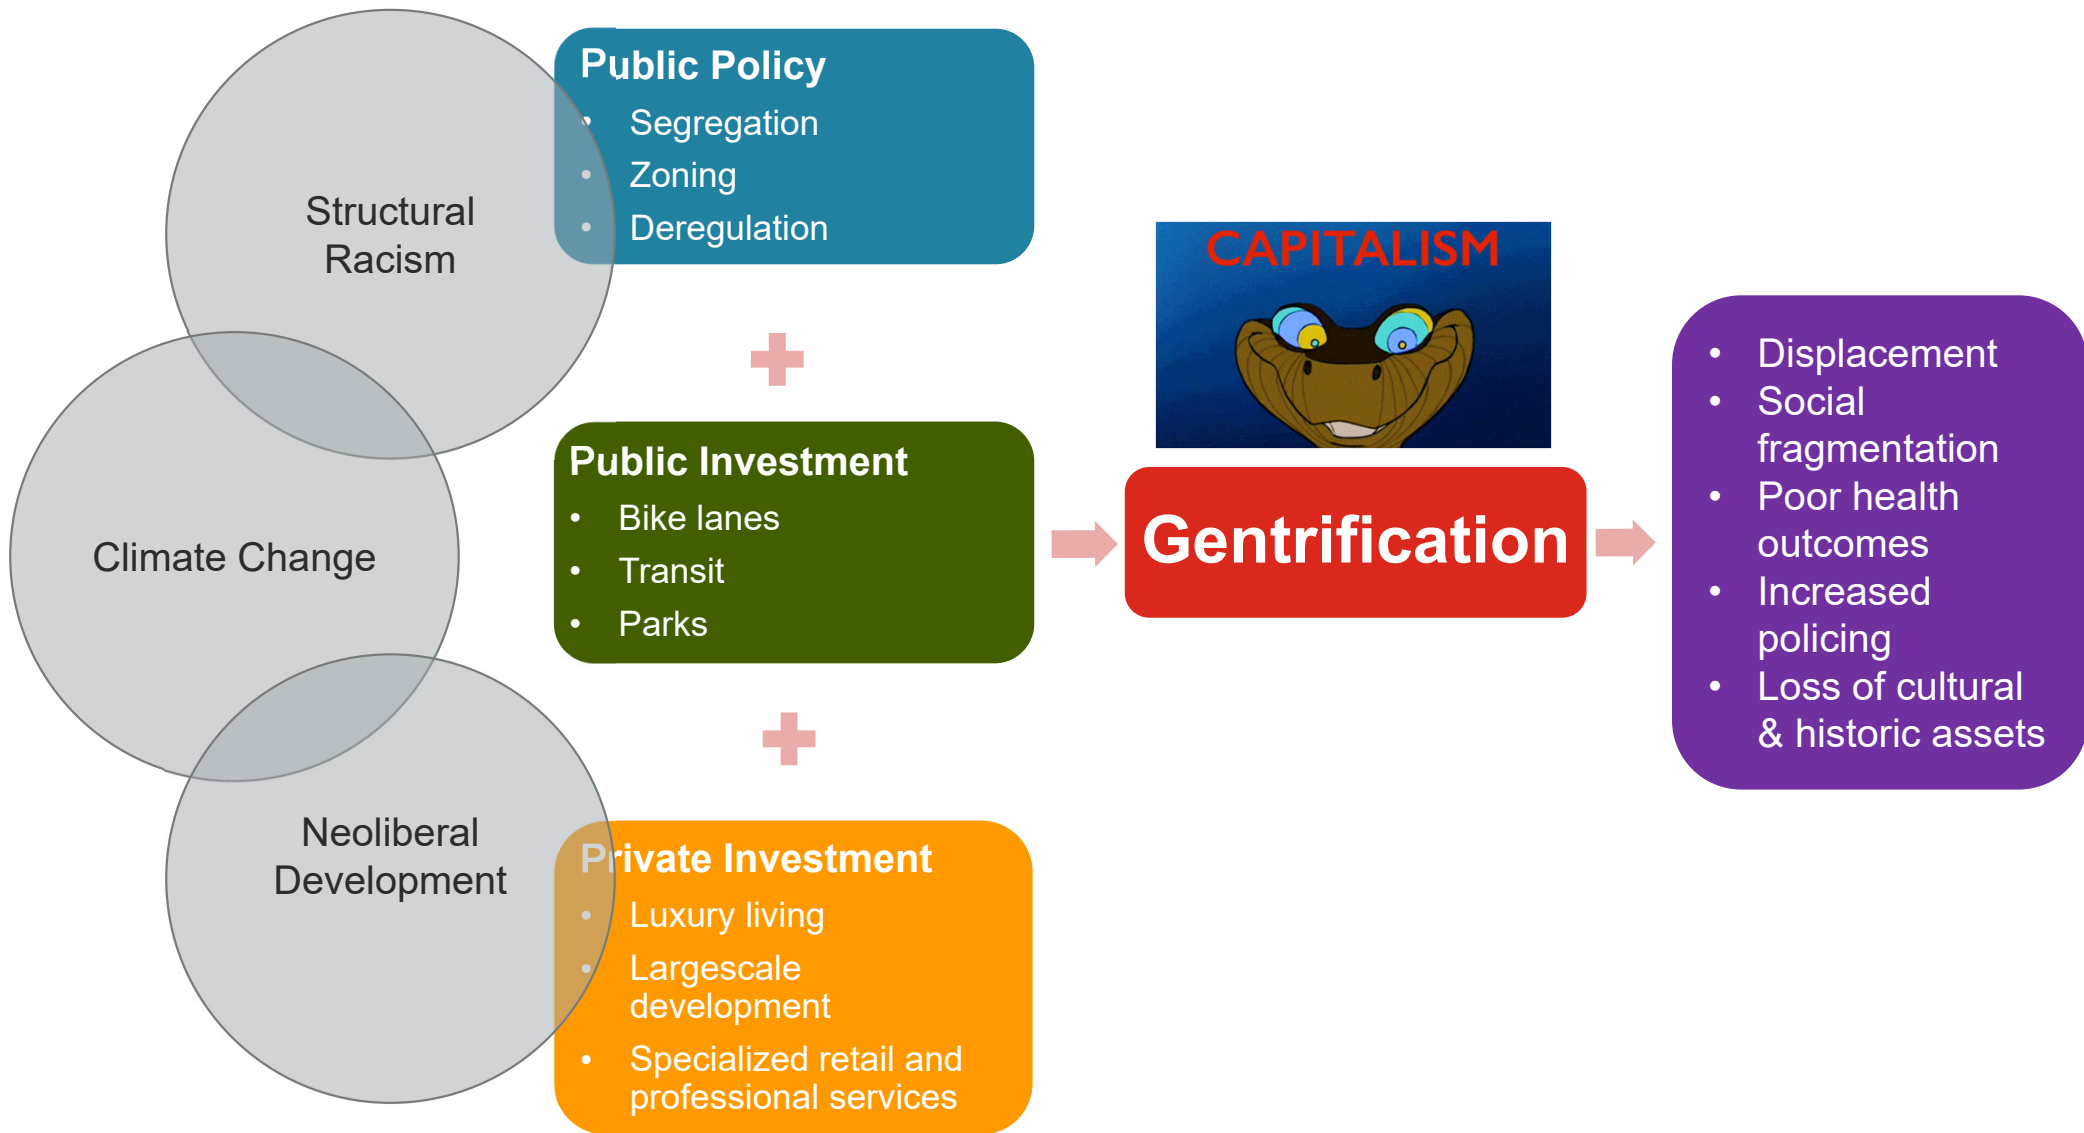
Structural Racism

Climate Change

Neoliberal Development

Public Policy
- Segregation
- Zoning
- Deregulation

Public Investment
- Bike lanes
- Transit
- Parks

Private Investment
- Luxury living
- Largescale development
- Specialized retail and professional services

CAPITALISM

Gentrification

- Displacement
- Social fragmentation
- Poor health outcomes
- Increased policing
- Loss of cultural & historic assets